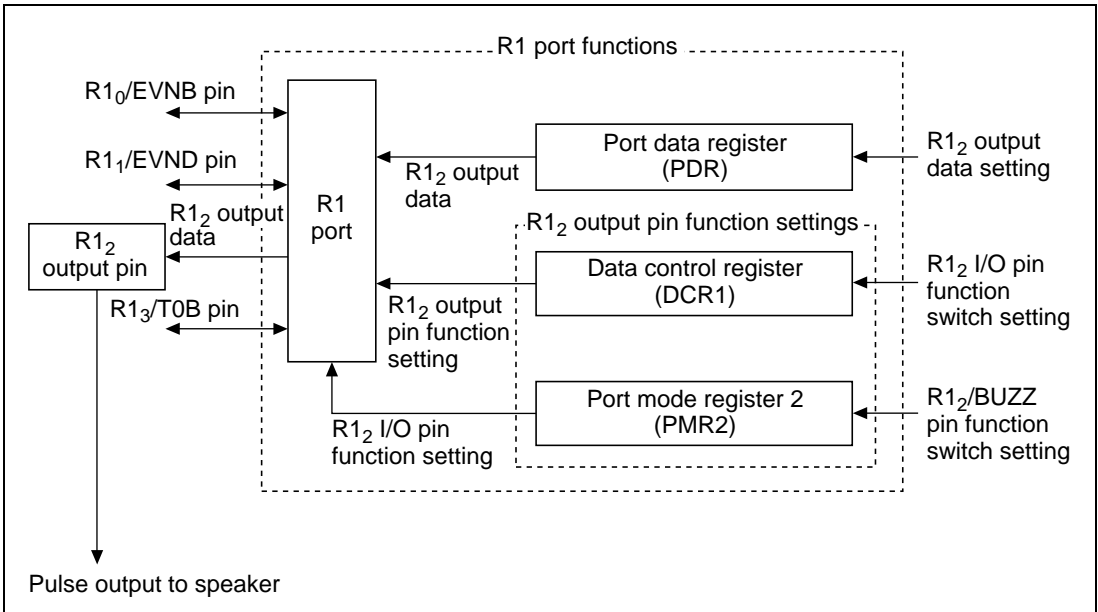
R1 port functions

$R1_0$/EVNB pin

$R1_1$/EVND pin

$R1_2$ output data

$R1_2$ output pin

$R1_3$/T0B pin

R1 port

Port data register (PDR)

$R1_2$ output data

$R1_2$ output data setting

$R1_2$ output pin function settings

Data control register (DCR1)

$R1_2$ output pin function setting

$R1_2$ I/O pin function switch setting

Port mode register 2 (PMR2)

$R1_2$ I/O pin function setting

$R1_2$/BUZZ pin function switch setting

Pulse output to speaker